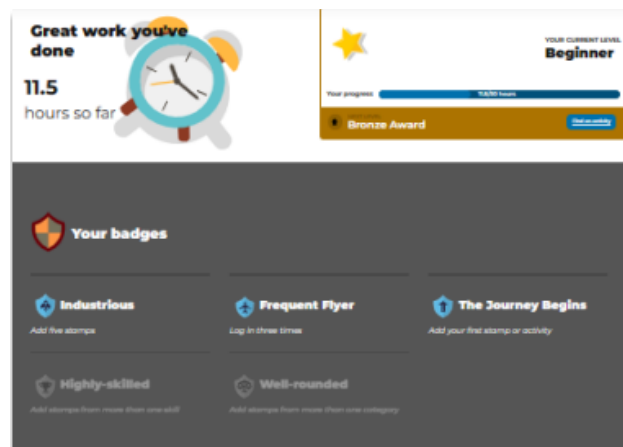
Great work you've done

11.5
hours so far

YOUR CURRENT LEVEL
Beginner

Your progress
11.5/30 hours

Bronze Award
Find an activity

Your badges

Industrious
Add five stamps

Frequent Flyer
Log in three times

The Journey Begins
Add your first stamp or activity

Highly-skilled
Add stamps from more than one skill

Well-rounded
Add stamps from more than one category